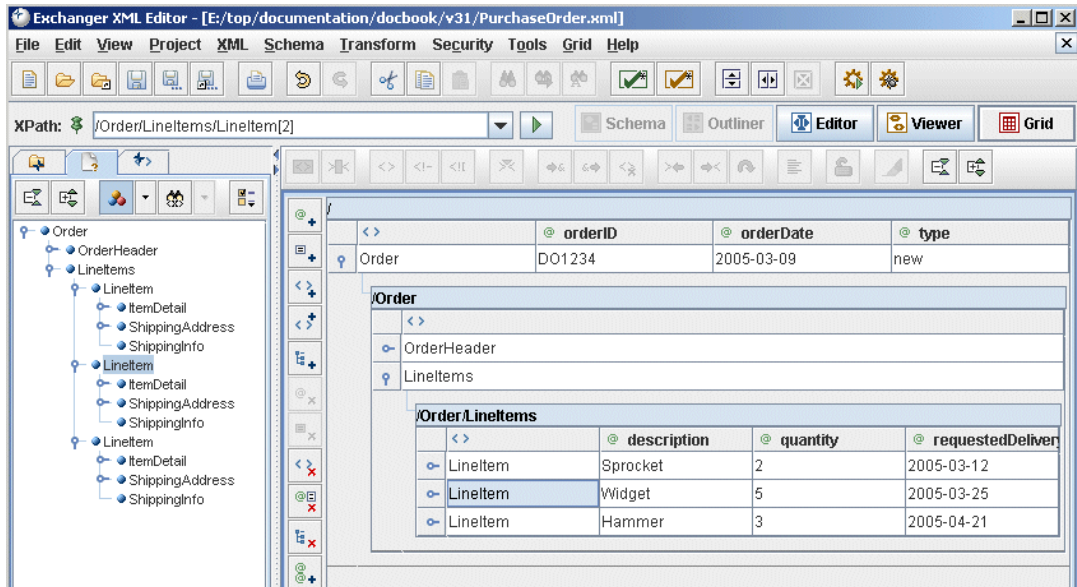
Exchanger XML Editor - [E:/top/documentation/docbook/v31/PurchaseOrder.xml]

File Edit View Project XML Schema Transform Security Tools Grid Help

XPath: /Order/LineItems/LineItem[2]

Schema Outliner Editor Viewer Grid

Order
OrderHeader
LineItems
LineItem
ItemDetail
ShippingAddress
ShippingInfo
LineItem
ItemDetail
ShippingAddress
ShippingInfo
LineItem
ItemDetail
ShippingAddress
ShippingInfo

/

| <> | @ orderID | @ orderDate | @ type |
|---|---|---|---|
| Order | DO1234 | 2005-03-09 | new |

/Order

| <> |
|---|
| OrderHeader |
| LineItems |

/Order/LineItems

| <> | @ description | @ quantity | @ requestedDeliver |
|---|---|---|---|
| LineItem | Sprocket | 2 | 2005-03-12 |
| LineItem | Widget | 5 | 2005-03-25 |
| LineItem | Hammer | 3 | 2005-04-21 |